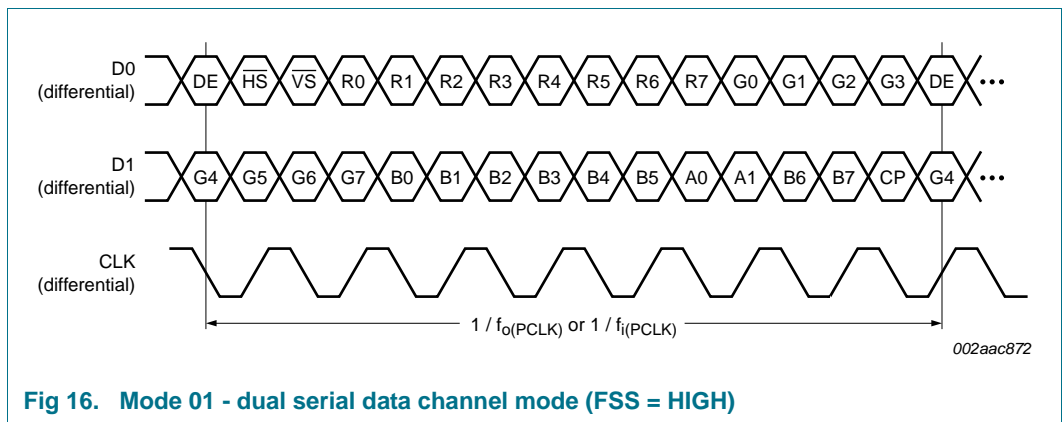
D0 (differential)

DE $\overline{HS}$ $\overline{VS}$ R0 R1 R2 R3 R4 R5 R6 R7 G0 G1 G2 G3 DE •••

D1 (differential)

G4 G5 G6 G7 B0 B1 B2 B3 B4 B5 A0 A1 B6 B7 CP G4 •••

CLK (differential)

$1 / f_{o(PCLK)}$ or $1 / f_{i(PCLK)}$

002aac872

Fig 16. Mode 01 - dual serial data channel mode (FSS = HIGH)